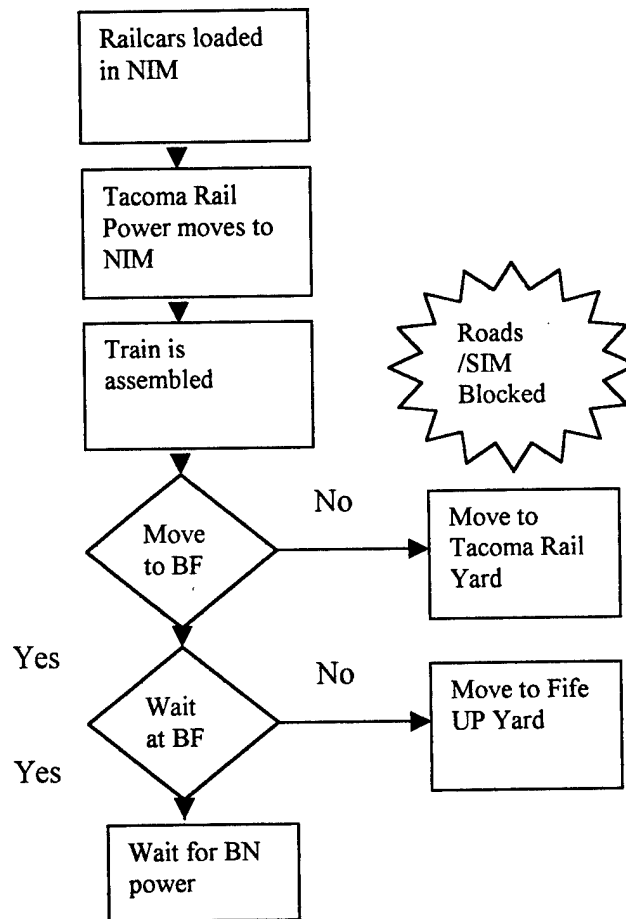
Railcars loaded in NIM

Tacoma Rail Power moves to NIM

Train is assembled

Roads /SIM Blocked

Move to BF

No

Move to Tacoma Rail Yard

Yes

Wait at BF

No

Move to Fife UP Yard

Yes

Wait for BN power